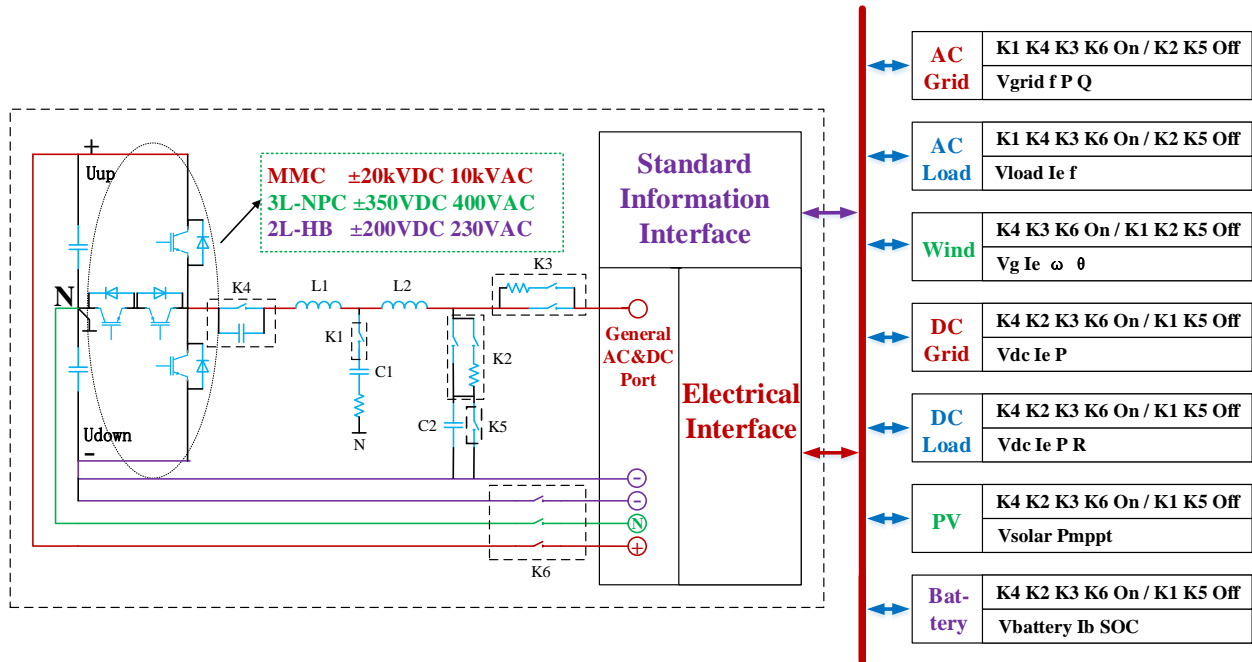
+
Uup
N
Udown
-

MMC ±20kVDC 10kVAC
3L-NPC ±350VDC 400VAC
2L-HB ±200VDC 230VAC

K4
L1
L2
K3
K1
C1
N
K2
C2
K5
K6

General AC&DC Port

−
−
N
+

Standard Information Interface

Electrical Interface

| AC Grid | K1 K4 K3 K6 On / K2 K5 Off |
|---|---|
| | Vgrid f P Q |

| AC Load | K1 K4 K3 K6 On / K2 K5 Off |
|---|---|
| | Vload Ie f |

| Wind | K4 K3 K6 On / K1 K2 K5 Off |
|---|---|
| | Vg Ie ω θ |

| DC Grid | K4 K2 K3 K6 On / K1 K5 Off |
|---|---|
| | Vdc Ie P |

| DC Load | K4 K2 K3 K6 On / K1 K5 Off |
|---|---|
| | Vdc Ie P R |

| PV | K4 K2 K3 K6 On / K1 K5 Off |
|---|---|
| | Vsolar Pmppt |

| Battery | K4 K2 K3 K6 On / K1 K5 Off |
|---|---|
| | Vbattery Ib SOC |